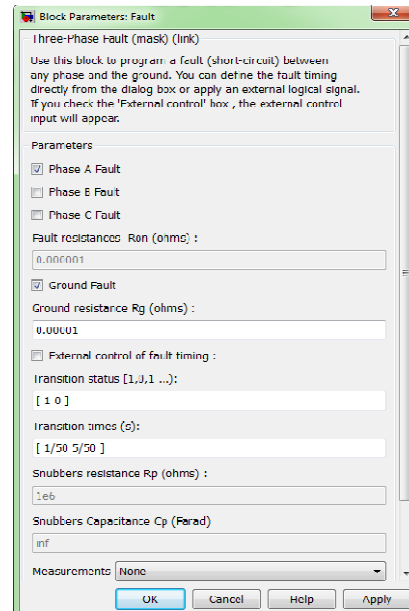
Block Parameters: Fault

Three-Phase Fault (mask) (link)

Use this block to program a fault (short-circuit) between any phase and the ground. You can define the fault timing directly from the dialog box or apply an external logical signal. If you check the 'External control' box , the external control input will appear.

Parameters

Phase A Fault

Phase B Fault

Phase C Fault

Fault resistances Ron (ohms) :

0.000001

Ground Fault

Ground resistance Rg (ohms) :

0.00001

External control of fault timing :

Transition status [1,0,1 ...):

[ 1 0 ]

Transition times (s):

[ 1/50 5/50 ]

Snubbers resistance Rp (ohms) :

1e6

Snubbers Capacitance Cp (Farad)

inf

Measurements None

OK Cancel Help Apply